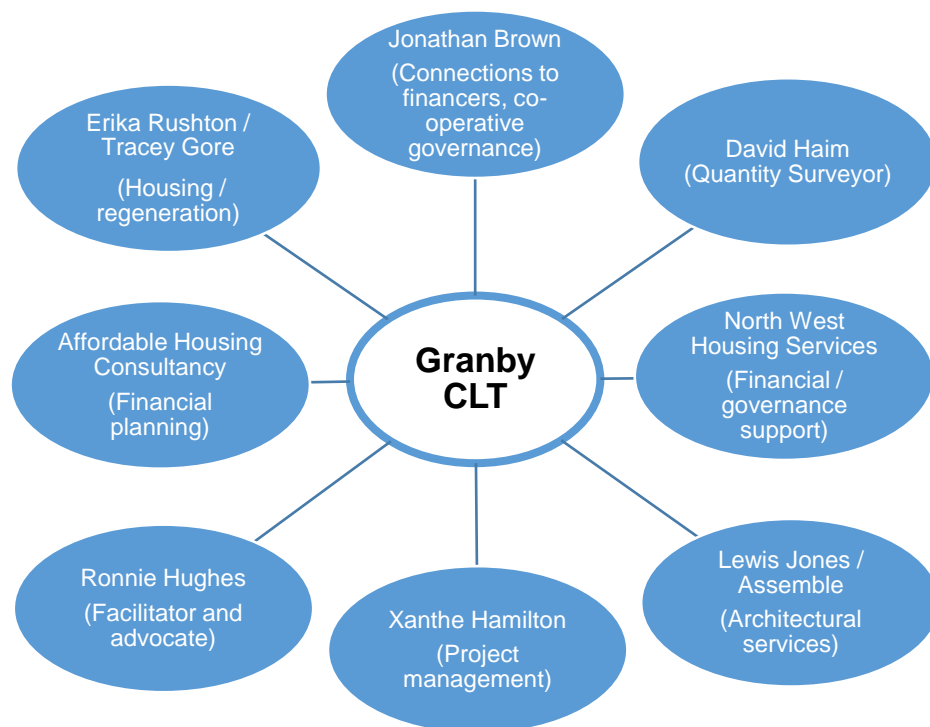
Jonathan Brown
(Connections to financers, co-operative governance)

Erika Rushton / Tracey Gore
(Housing / regeneration)

David Haim
(Quantity Surveyor)

Affordable Housing Consultancy
(Financial planning)

Granby CLT

North West Housing Services
(Financial / governance support)

Ronnie Hughes
(Facilitator and advocate)

Xanthe Hamilton
(Project management)

Lewis Jones / Assemble
(Architectural services)